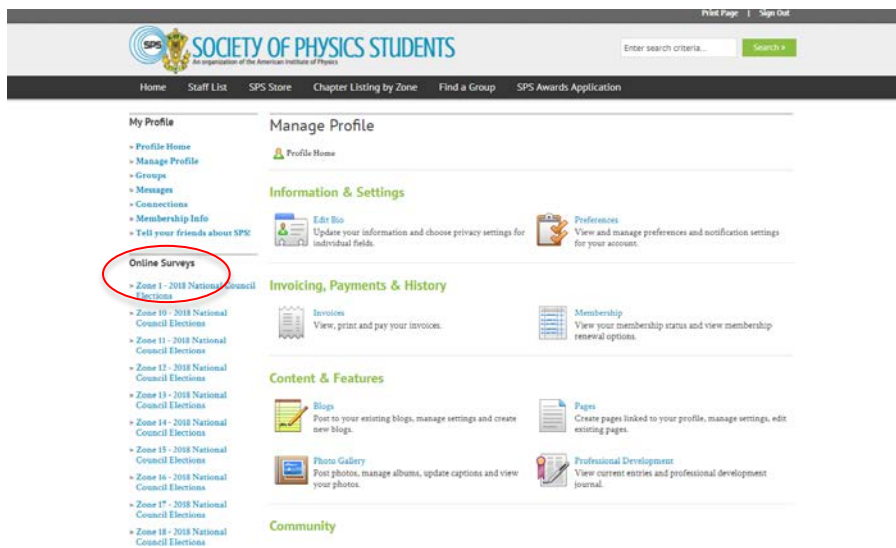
Print Page | Sign Out

SPS SOCIETY OF PHYSICS STUDENTS
An organization of the American Institute of Physics

Enter search criteria...

Search »

Home | Staff List | SPS Store | Chapter Listing by Zone | Find a Group | SPS Awards Application

My Profile

» Profile Home
» Manage Profile
» Groups
» Messages
» Connections
» Membership Info
» Tell your friends about SPS!

Online Surveys

» Zone 1 - 2018 National Council Elections
» Zone 10 - 2018 National Council Elections
» Zone 11 - 2018 National Council Elections
» Zone 12 - 2018 National Council Elections
» Zone 13 - 2018 National Council Elections
» Zone 14 - 2018 National Council Elections
» Zone 15 - 2018 National Council Elections
» Zone 16 - 2018 National Council Elections
» Zone 17 - 2018 National Council Elections
» Zone 18 - 2018 National Council Elections

Manage Profile

Profile Home

Information & Settings

Edit Bio
Update your information and choose privacy settings for individual fields.

Preferences
View and manage preferences and notification settings for your account.

Invoicing, Payments & History

Invoices
View, print and pay your invoices.

Membership
View your membership status and view membership renewal options.

Content & Features

Blogs
Post to your existing blogs, manage settings and create new blogs.

Pages
Create pages linked to your profile, manage settings, edit existing pages.

Photo Gallery
Post photos, manage albums, update captions and view your photos.

Professional Development
View current entries and professional development journal.

Community